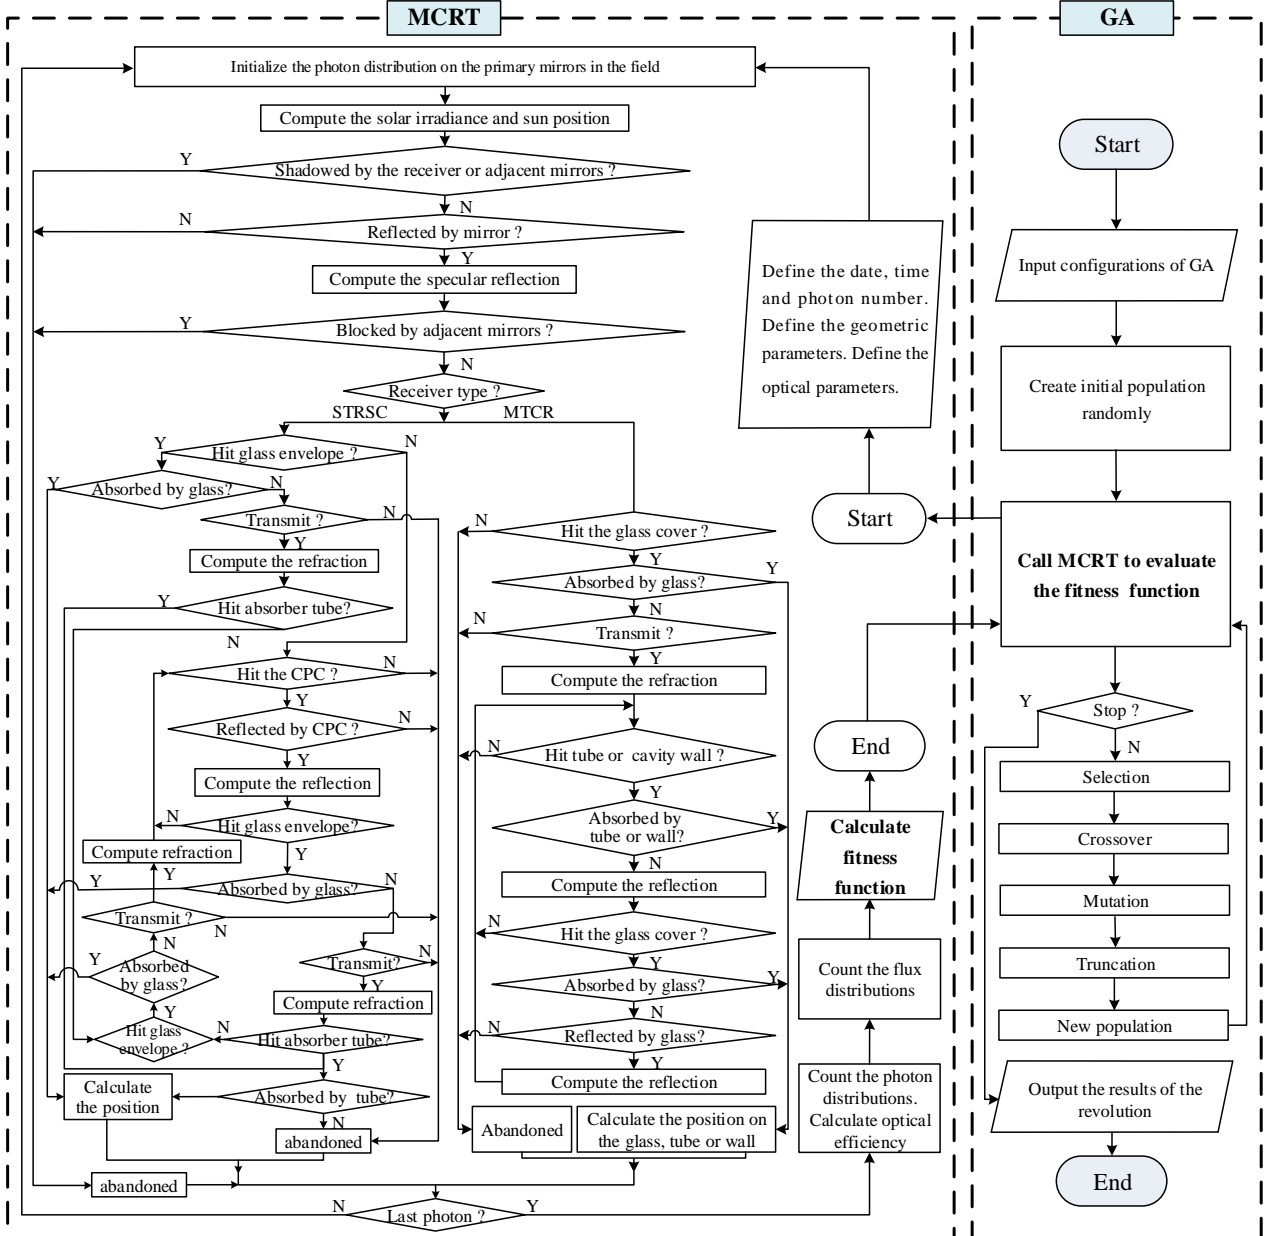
MCRT

GA

Initialize the photon distribution on the primary mirrors in the field

Compute the solar irradiance and sun position

Y

Shadowed by the receiver or adjacent mirrors ?

N

N

Reflected by mirror ?

Y

Compute the specular reflection

Y

Blocked by adjacent mirrors ?

N

Receiver type ?

STRSC

MTCR

Y

Hit glass envelope ?

N

Y

Absorbed by glass?

N

Transmit ?

N

Y

Compute the refraction

Y

Hit absorber tube?

N

Hit the CPC ?

N

Y

Reflected by CPC ?

N

Y

Compute the reflection

N

Hit glass envelope?

Compute refraction

Y

Y

Y

Absorbed by glass?

N

Transmit ?

N

N

Y

Absorbed by glass?

Transmit?

N

Y

Y

Compute refraction

Hit glass envelope ?

N

Hit absorber tube?

Y

Calculate the position

Absorbed by tube?

N

abandoned

abandoned

N

Last photon ?

Y

N

Hit the glass cover ?

Y

Y

Absorbed by glass?

N

N

Transmit ?

Y

Compute the refraction

N

Hit tube or cavity wall ?

Y

Absorbed by tube or wall?

Y

N

Compute the reflection

N

Hit the glass cover ?

Y

Absorbed by glass?

Y

N

N

Reflected by glass?

Y

Compute the reflection

Abandoned

Calculate the position on the glass, tube or wall

Define the date, time and photon number. Define the geometric parameters. Define the optical parameters.

Start

End

Calculate fitness function

Count the flux distributions

Count the photon distributions. Calculate optical efficiency

Start

Input configurations of GA

Create initial population randomly

Call MCRT to evaluate the fitness function

Y

Stop ?

N

Selection

Crossover

Mutation

Truncation

New population

Output the results of the revolution

End